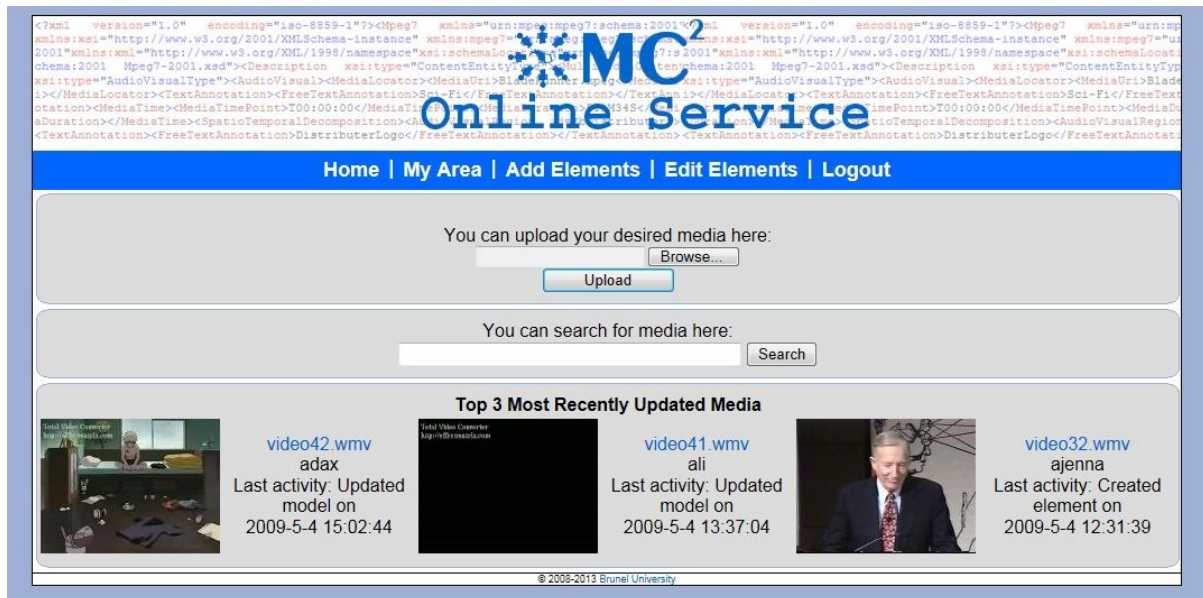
$MC^2$
Online Service

Home | My Area | Add Elements | Edit Elements | Logout

You can upload your desired media here:
Browse...
Upload

You can search for media here:
Search

Top 3 Most Recently Updated Media

Total Video Converter
http://effectmatrix.com

video42.wmv
adax
Last activity: Updated model on
2009-5-4 15:02:44

Total Video Converter
http://effectmatrix.com

video41.wmv
ali
Last activity: Updated model on
2009-5-4 13:37:04

video32.wmv
ajenna
Last activity: Created element on
2009-5-4 12:31:39

© 2008-2013 Brunel University